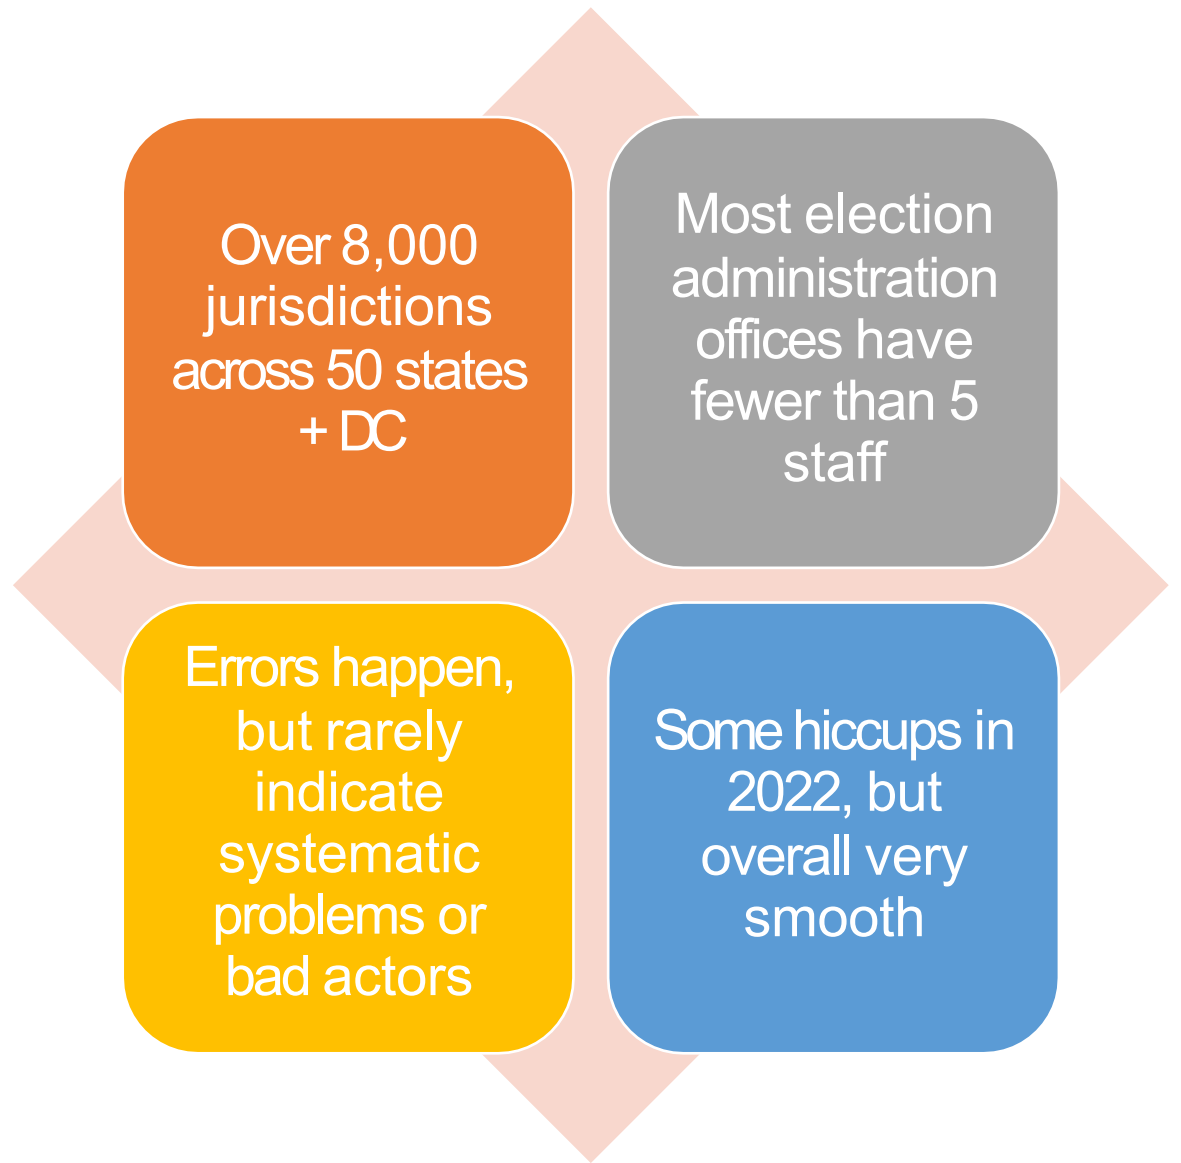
Over 8,000 jurisdictions across 50 states + DC

Most election administration offices have fewer than 5 staff

Errors happen, but rarely indicate systematic problems or bad actors

Some hiccups in 2022, but overall very smooth